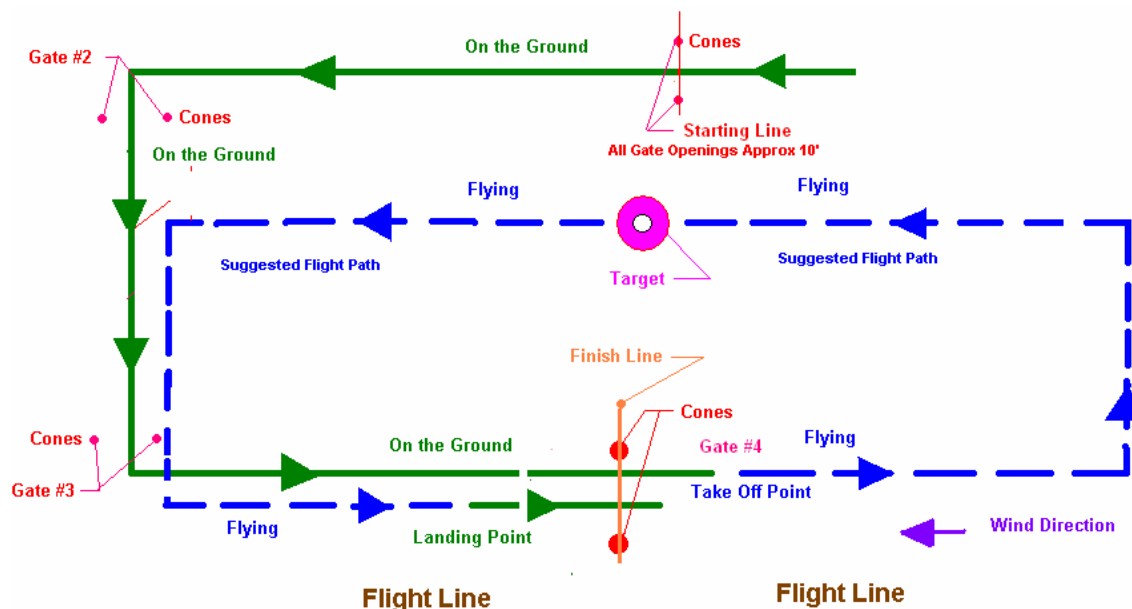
Gate #2

On the Ground

Cones

Cones

Starting Line

All Gate Openings Approx 10'

On the Ground

Flying

Flying

Suggested Flight Path

Target

Suggested Flight Path

Finish Line

Cones

Cones

Gate #4

Flying

On the Ground

Gate #3

Take Off Point

Flying

Landing Point

Wind Direction

Flight Line

Flight Line